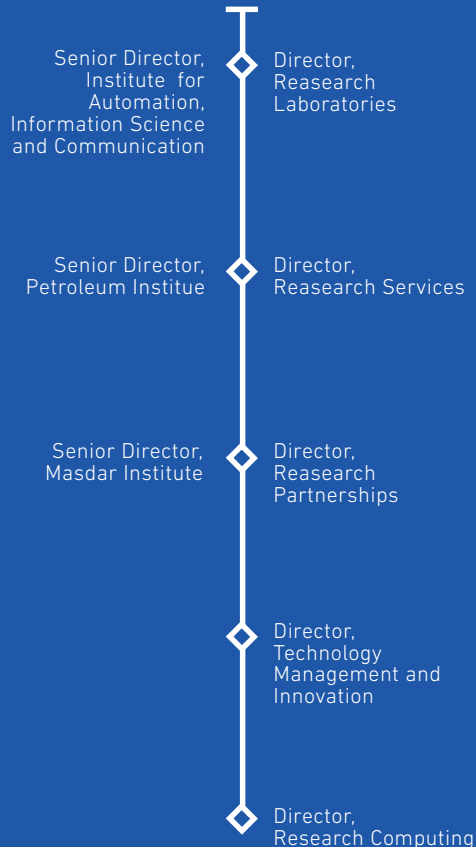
Senior Director, Institute for Automation, Information Science and Communication

Director, Reasearch Laboratories

Senior Director, Petroleum Institue

Director, Reasearch Services

Senior Director, Masdar Institute

Director, Reasearch Partnerships

Director, Technology Management and Innovation

Director, Research Computing